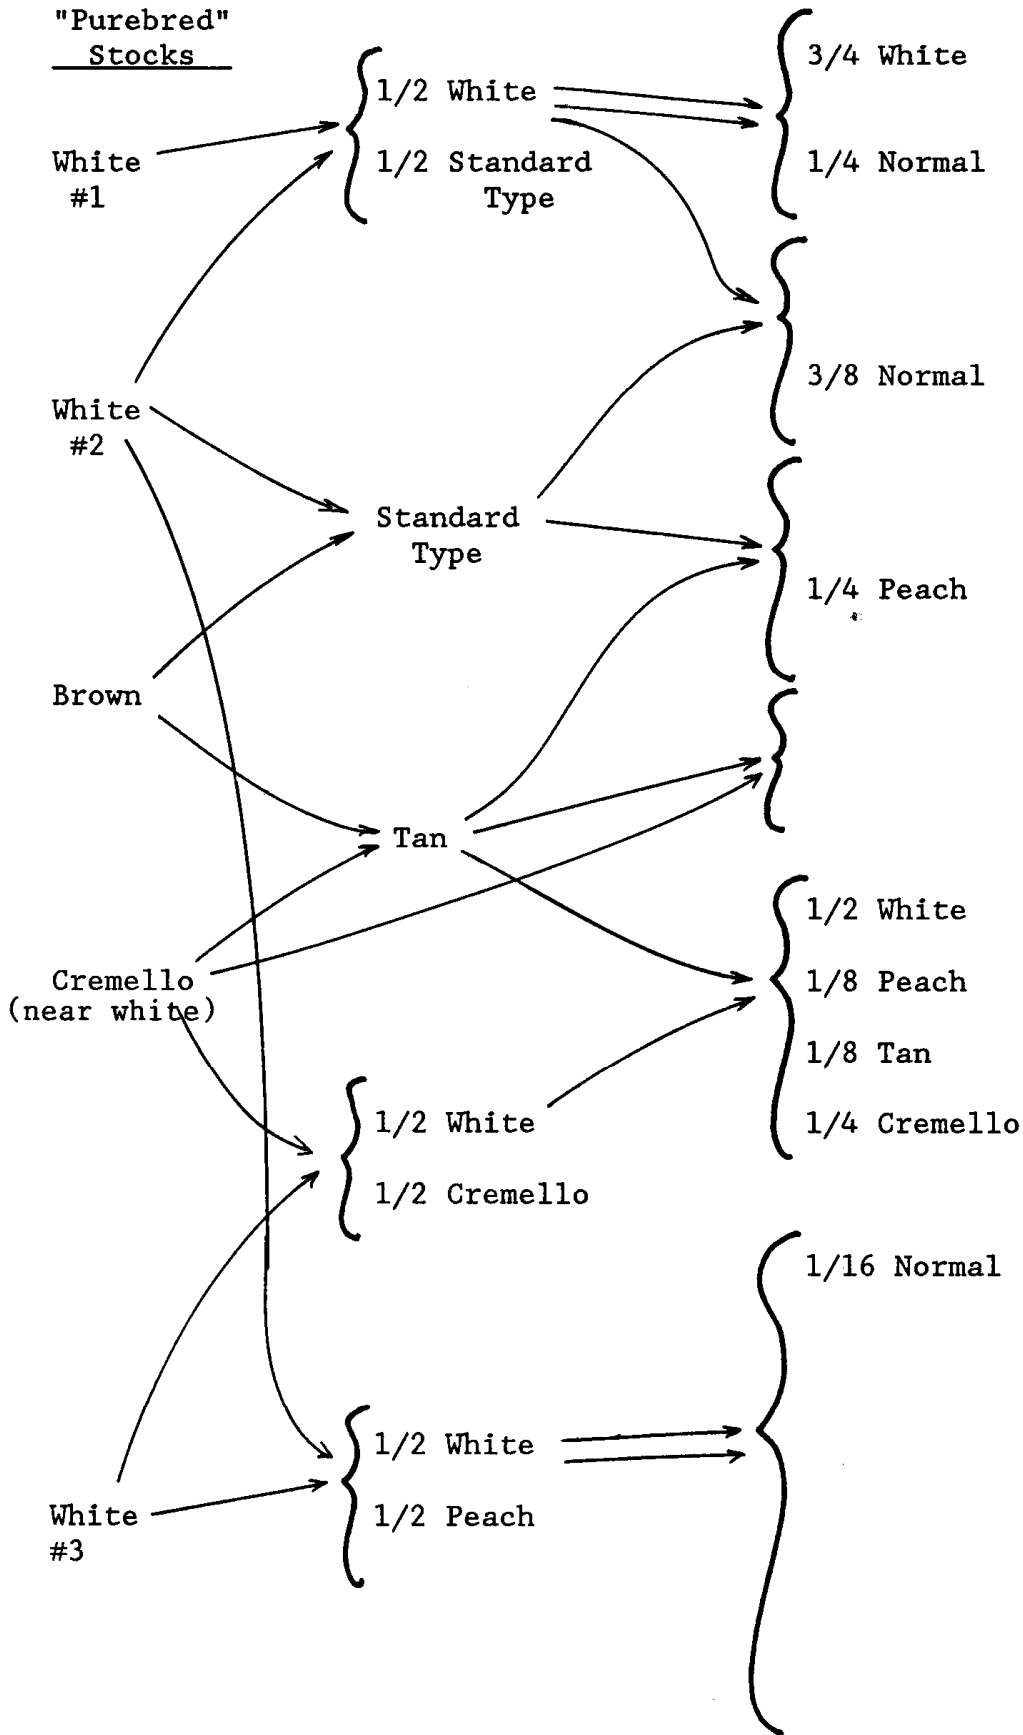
"Purebred" Stocks

White #1

White #2

Brown

Cremello (near white)

White #3

1/2 White
1/2 Standard Type

Standard Type

Tan

1/2 White
1/2 Cremello

1/2 White
1/2 Peach

3/4 White
1/4 Normal

3/8 Normal

1/4 Peach

1/2 White
1/8 Peach
1/8 Tan
1/4 Cremello

1/16 Normal